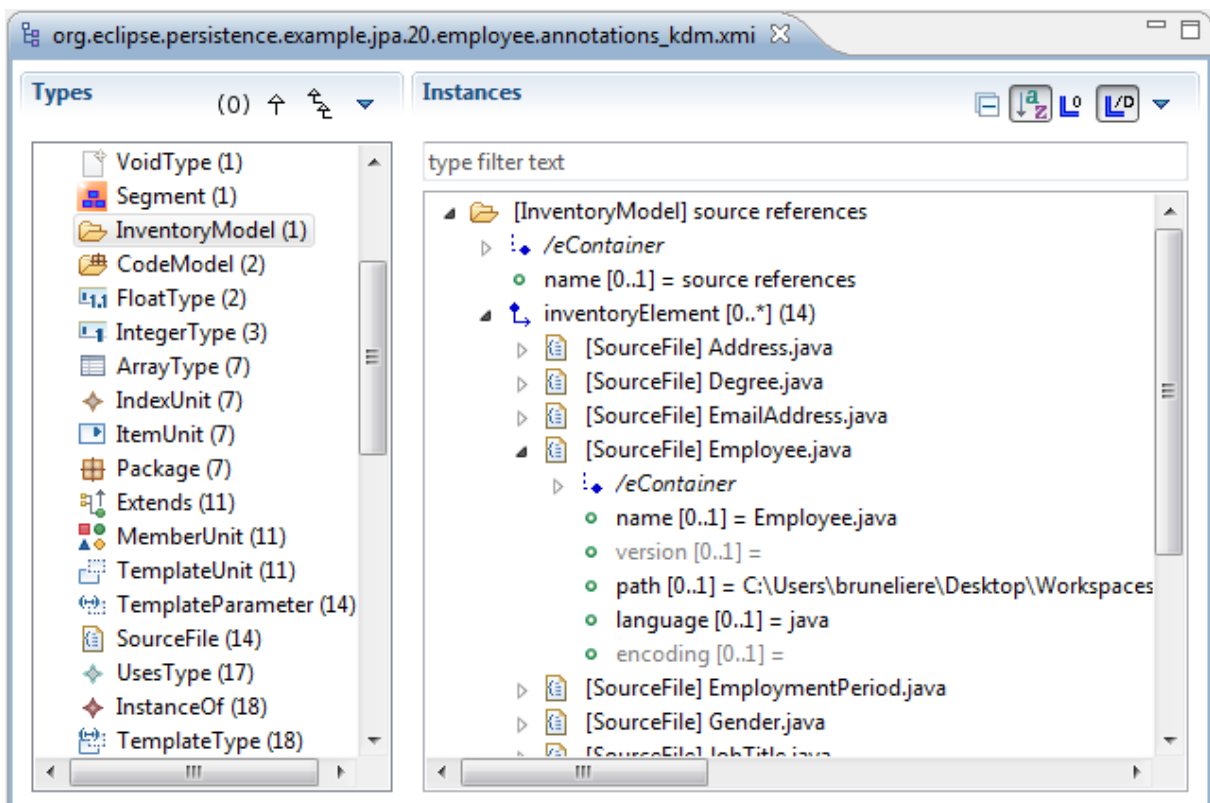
org.eclipse.persistence.example.jpa.20.employee.annotations_kdm.xmi

Types

(0)

VoidType (1)
Segment (1)
InventoryModel (1)
CodeModel (2)
FloatType (2)
IntegerType (3)
ArrayType (7)
IndexUnit (7)
ItemUnit (7)
Package (7)
Extends (11)
MemberUnit (11)
TemplateUnit (11)
TemplateParameter (14)
SourceFile (14)
UsesType (17)
InstanceOf (18)
TemplateType (18)

Instances

type filter text

[InventoryModel] source references
/eContainer
name [0..1] = source references
inventoryElement [0..*] (14)
[SourceFile] Address.java
[SourceFile] Degree.java
[SourceFile] EmailAddress.java
[SourceFile] Employee.java
/eContainer
name [0..1] = Employee.java
version [0..1] =
path [0..1] = C:\Users\bruneliere\Desktop\Workspaces
language [0..1] = java
encoding [0..1] =
[SourceFile] EmploymentPeriod.java
[SourceFile] Gender.java
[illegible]